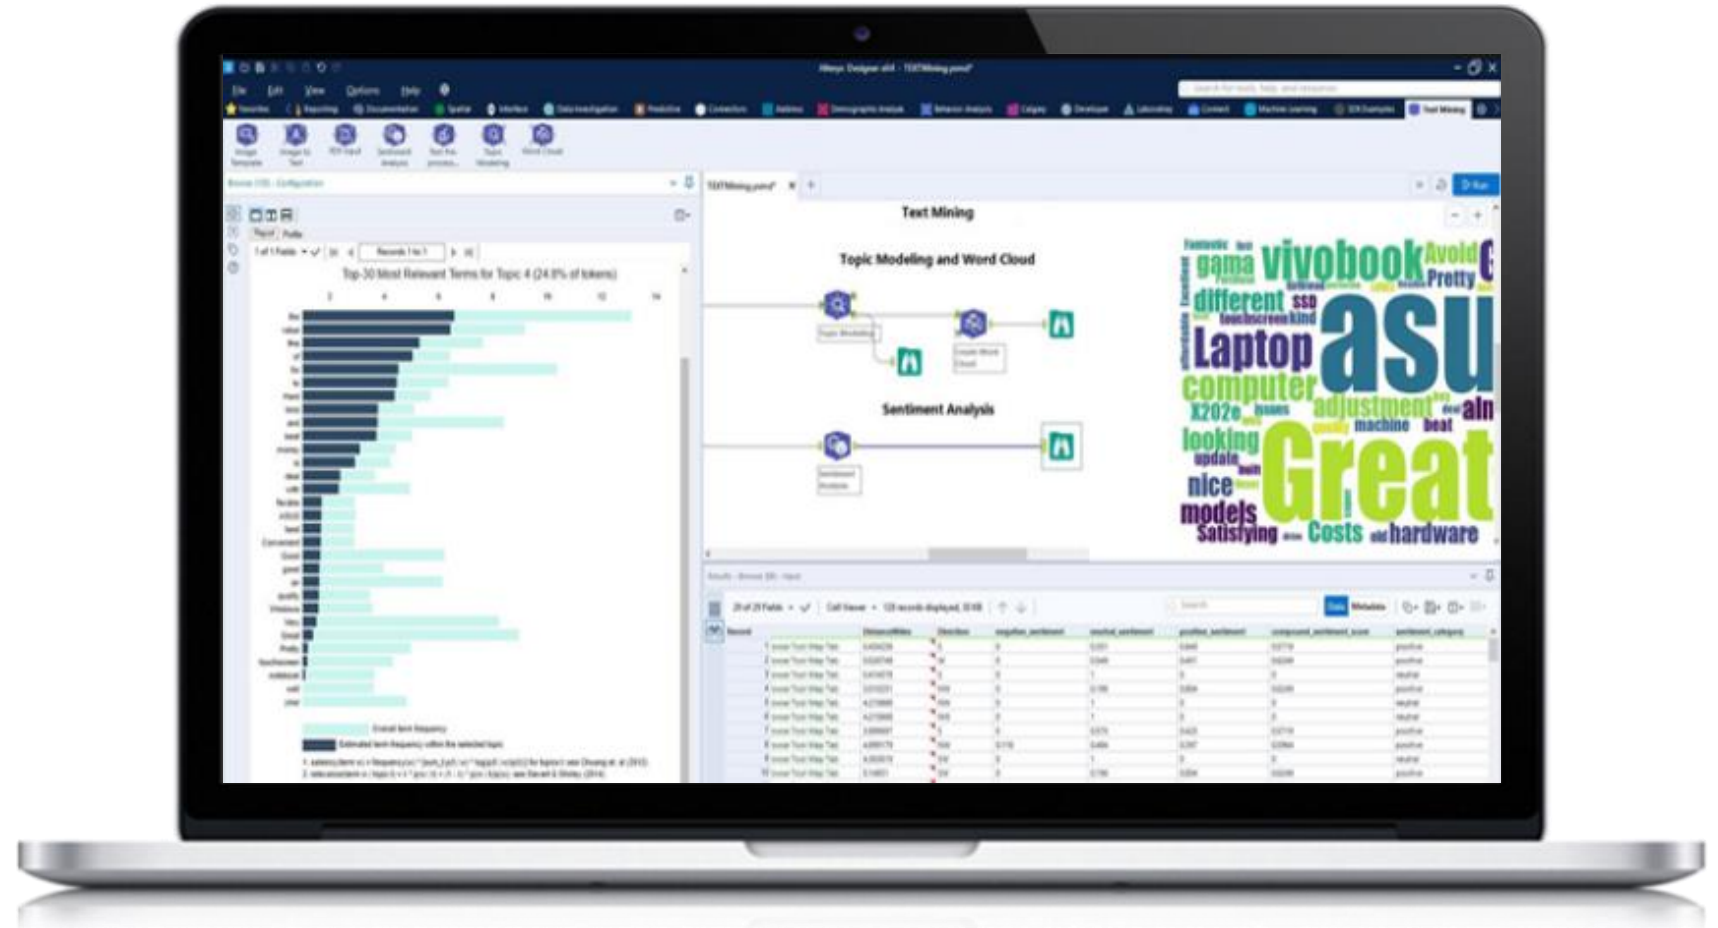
Alteryx Designer x64 - TEXTMining.yxmd*

File Edit View Options Help

Text Mining

Topic Modeling and Word Cloud

Sentiment Analysis

Top-30 Most Relevant Terms for Topic 4 (24.8% of tokens)

Fantastic gama vivobook Avoid Pretty different SSD touchscreen kind Laptop asu computer X202e issues adjustment machine looking update nice models Satisfying Great Costs hardware beat

Overall term frequency

Estimated term frequency within the selected topic

Run